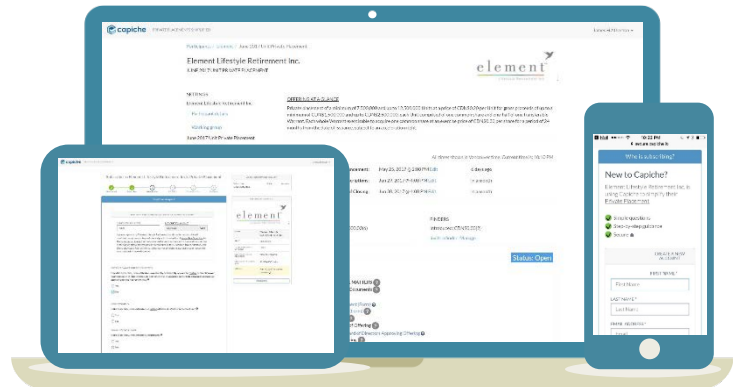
capiche

Element Lifestyle Retirement inc.

OFFERING AT A GLANCE

element

Status: Open

FINDERS

capiche

element

New to Capiche?

Who is subscribing?

FIRST NAME*

First Name

LAST NAME*

Last Name